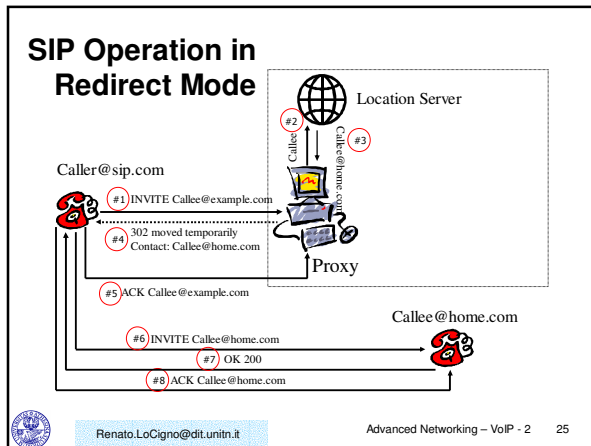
SIP Operation in Redirect Mode

Location Server

#2 Callee

Callee@home.com #3

Caller@sip.com

#1 INVITE Callee@example.com

#4 302 moved temporarily
Contact: Callee@home.com

Proxy

#5 ACK Callee@example.com

Callee@home.com

#6 INVITE Callee@home.com

#7 OK 200

#8 ACK Callee@home.com

Renato.LoCigno@dit.unitn.it

Advanced Networking – VoIP - 2 25